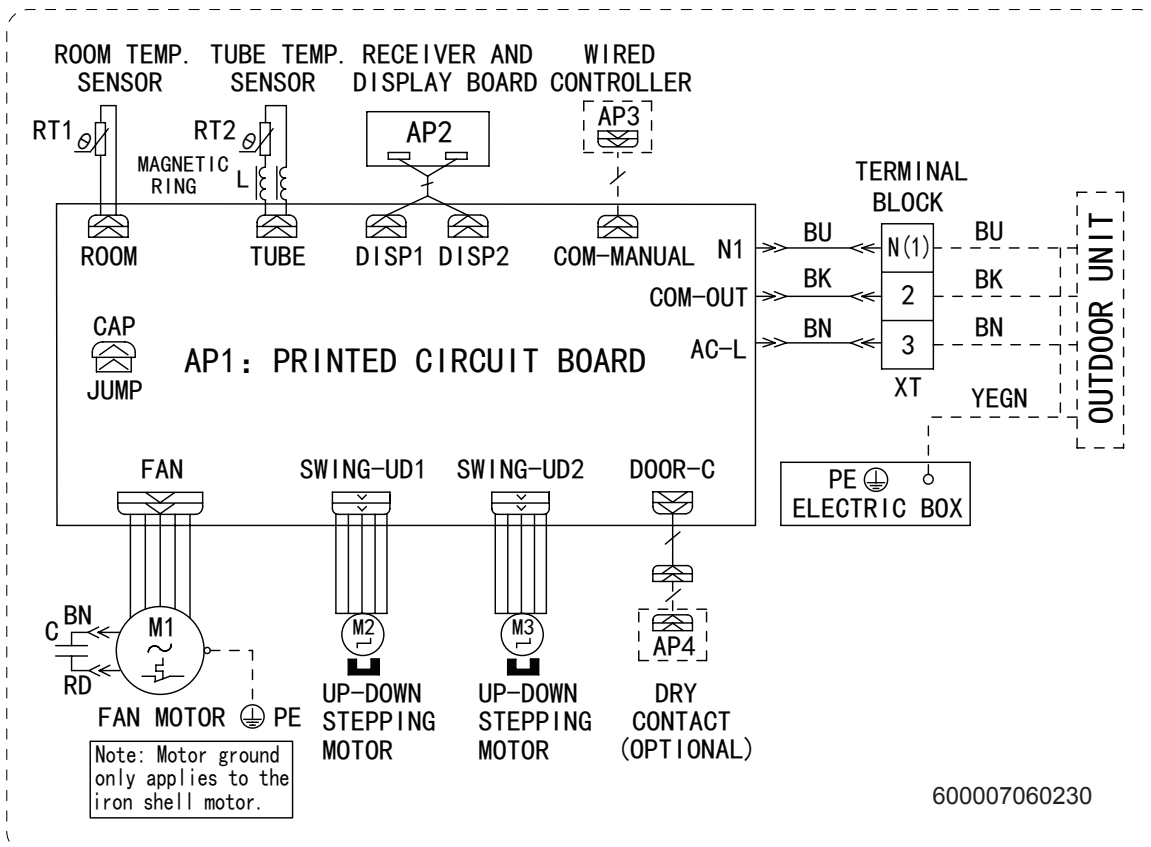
ROOM TEMP. SENSOR
TUBE TEMP. SENSOR
RECEIVER AND DISPLAY BOARD
WIRED CONTROLLER

RT1
RT2
MAGNETIC RING
L
AP2
AP3

TERMINAL BLOCK

ROOM
TUBE
DISP1 DISP2
COM-MANUAL
N1
COM-OUT
AC-L

BU
BK
BN
N(1)
2
3
XT
BU
BK
BN
YEGN
OUTDOOR UNIT

CAP
JUMP
AP1: PRINTED CIRCUIT BOARD

PE
ELECTRIC BOX

FAN
SWING-UD1
SWING-UD2
DOOR-C

BN
C
M1
RD
M2
M3
AP4

FAN MOTOR PE
UP-DOWN STEPPING MOTOR
UP-DOWN STEPPING MOTOR
DRY CONTACT (OPTIONAL)

Note: Motor ground only applies to the iron shell motor.

600007060230